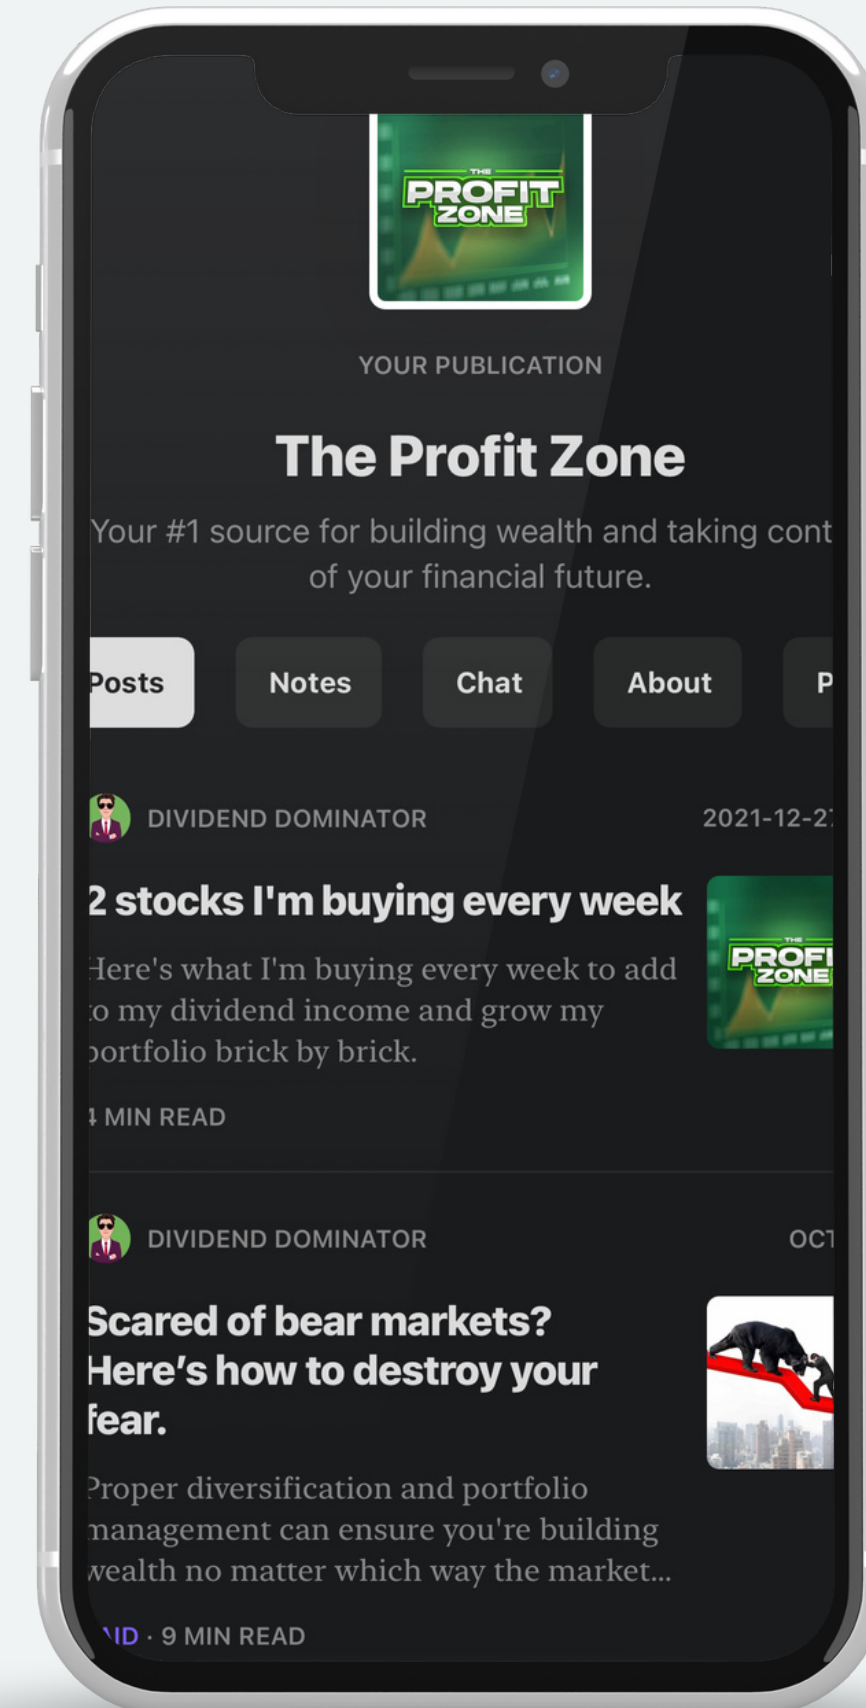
THE PROFIT ZONE

YOUR PUBLICATION

The Profit Zone

Your #1 source for building wealth and taking cont of your financial future.

Posts Notes Chat About P

DIVIDEND DOMINATOR 2021-12-2

2 stocks I'm buying every week

Here's what I'm buying every week to add o my dividend income and grow my portfolio brick by brick.

4 MIN READ

THE PROFI ZONE

DIVIDEND DOMINATOR OCT

Scared of bear markets? Here's how to destroy your fear.

Proper diversification and portfolio management can ensure you're building wealth no matter which way the market...

ID · 9 MIN READ